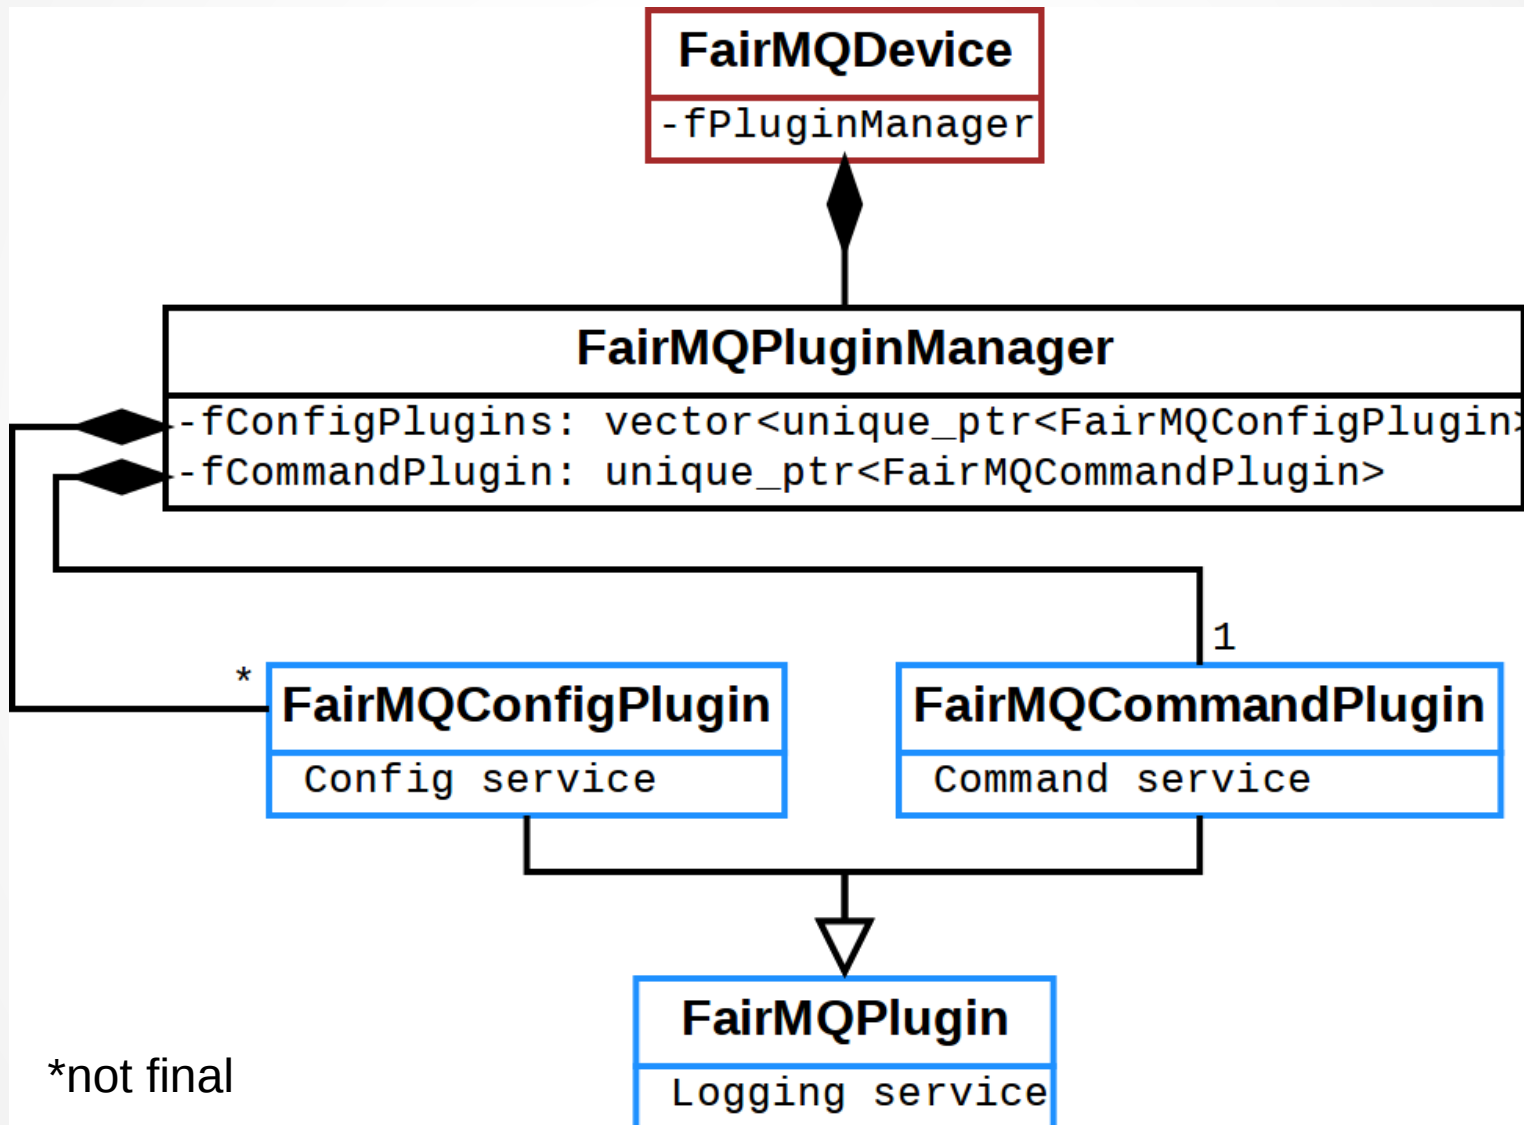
FairMQDevice

-fPluginManager

FairMQPluginManager

-fConfigPlugins: vector<unique_ptr<FairMQConfigPlugin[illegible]

-fCommandPlugin: unique_ptr<FairMQCommandPlugin>

1

*

FairMQConfigPlugin

Config service

FairMQCommandPlugin

Command service

FairMQPlugin

Logging service

*not final